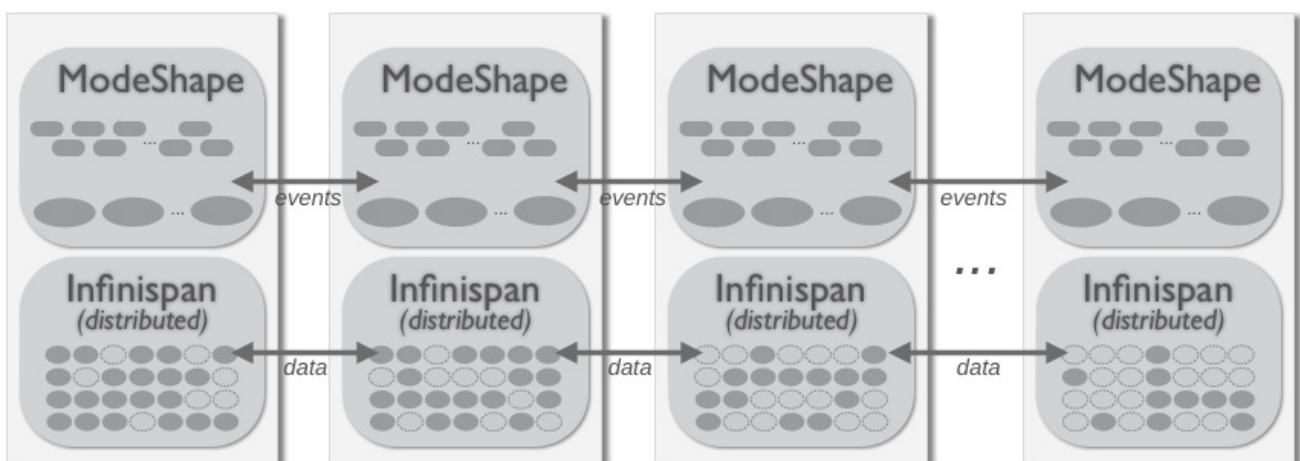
ModeShape

...

...

Infinispan
(distributed)

events

data

ModeShape

...

...

Infinispan
(distributed)

events

data

ModeShape

...

...

Infinispan
(distributed)

events

data

...

ModeShape

...

...

Infinispan
(distributed)